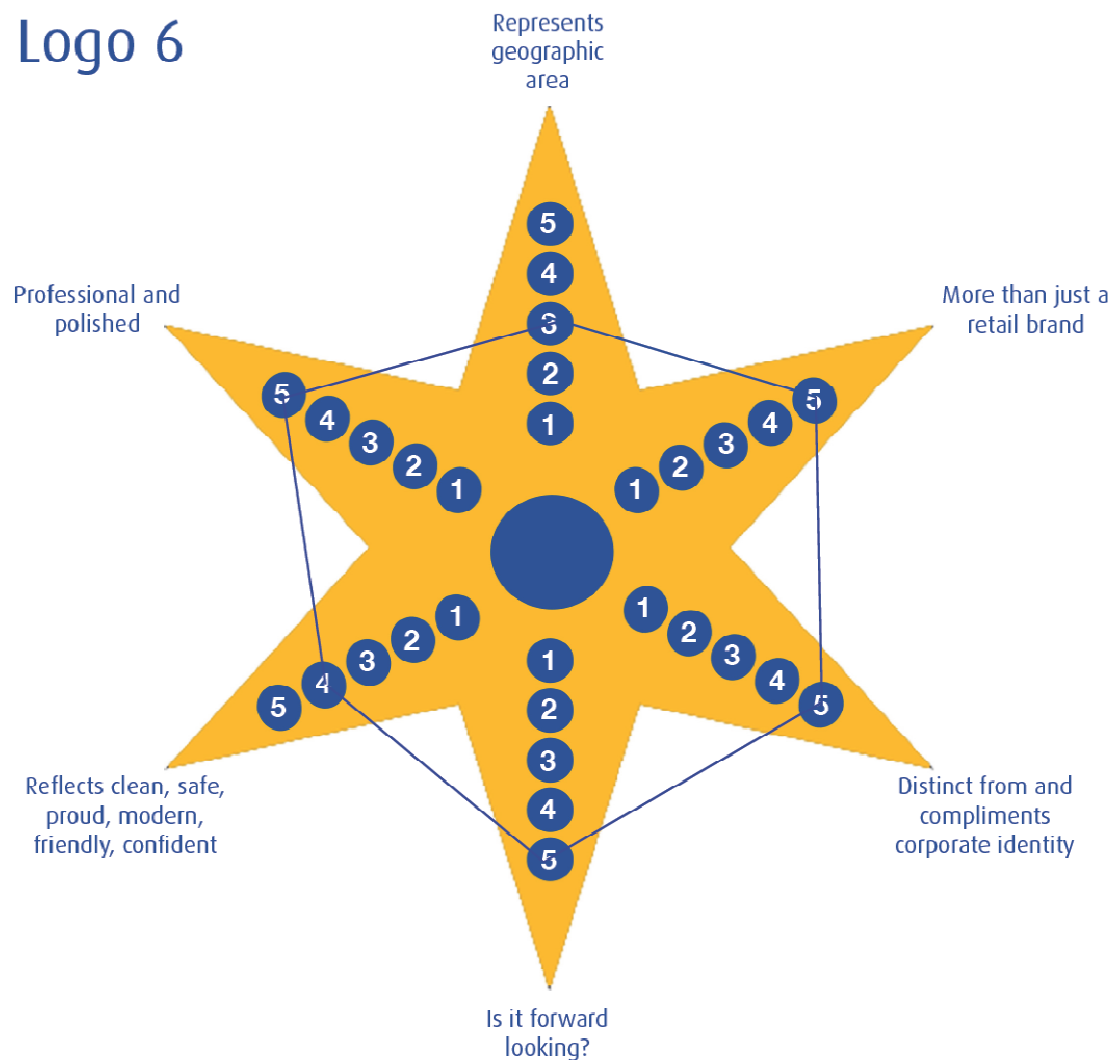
Logo 6

Represents geographic area

5
4
3
2
1

Professional and polished

More than just a retail brand

5
4
3
2
1

1
2
3
4
5

1
2
3
4
5

1
2
3
4
5

1
2
3
4
5

Reflects clean, safe, proud, modern, friendly, confident

Distinct from and compliments corporate identity

Is it forward looking?